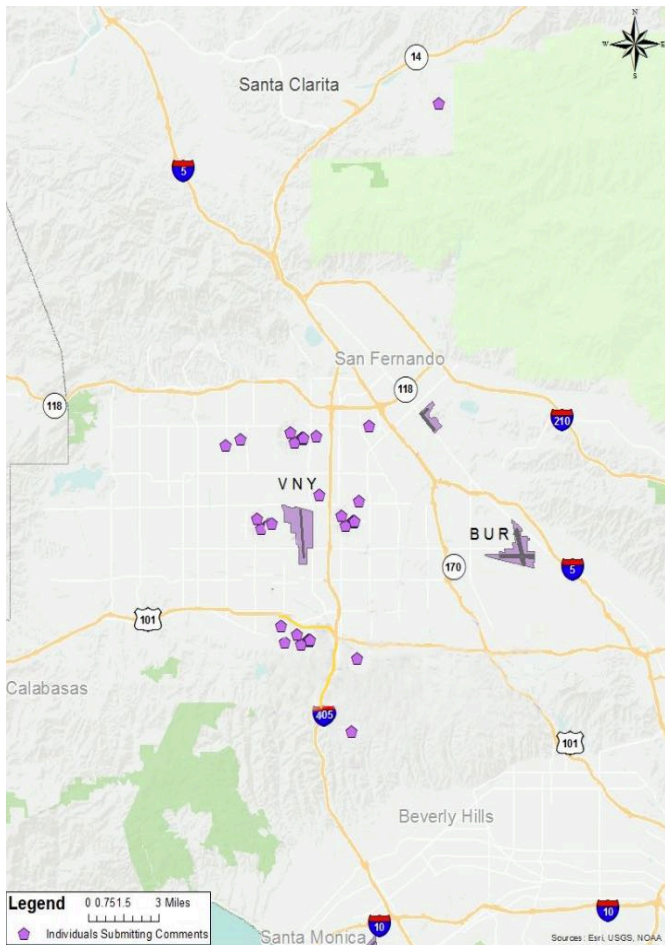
N
W E
S

14

Santa Clarita

5

San Fernando

118

118

210

VNY

BUR

170

5

101

Calabasas

405

101

Beverly Hills

Legend 0 0.75 1.5 3 Miles

Individuals Submitting Comments

10

Santa Monica

10

Sources: Esri, USGS, NOAA